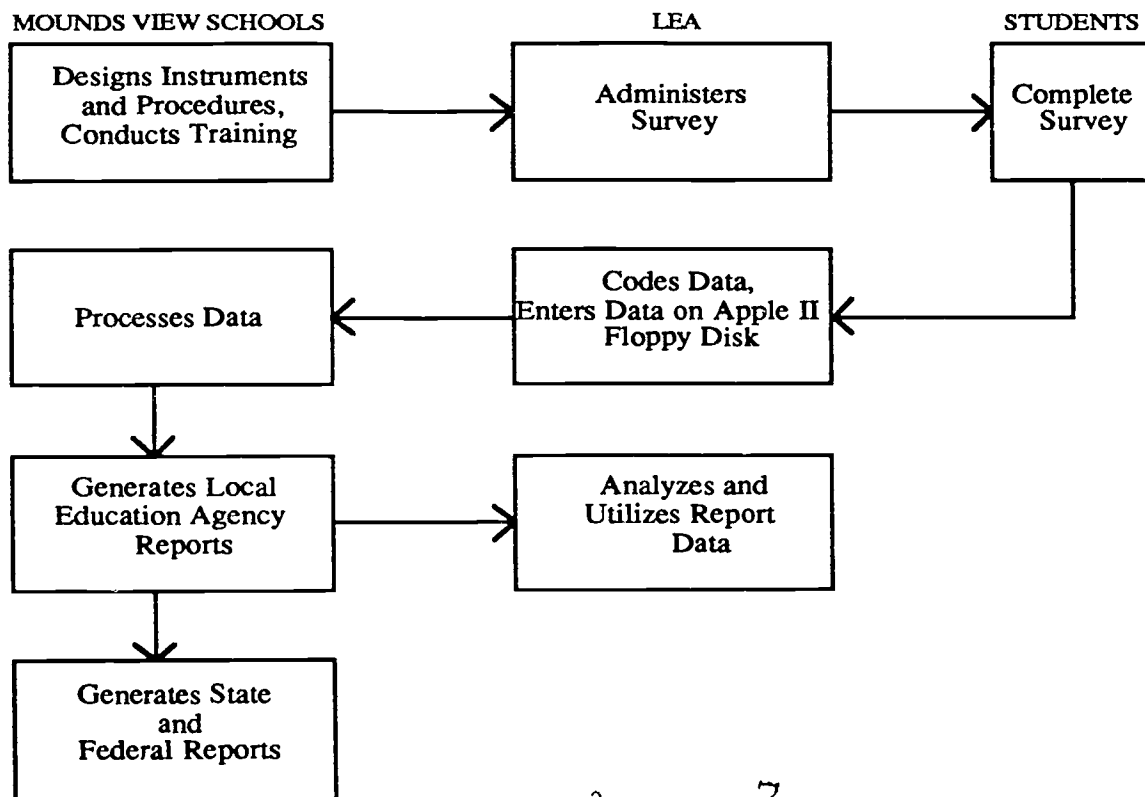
MOUNDS VIEW SCHOOLS

LEA

STUDENTS

Designs Instruments and Procedures, Conducts Training

Administers Survey

Complete Survey

Processes Data

Codes Data, Enters Data on Apple II Floppy Disk

Generates Local Education Agency Reports

Analyzes and Utilizes Report Data

Generates State and Federal Reports

7